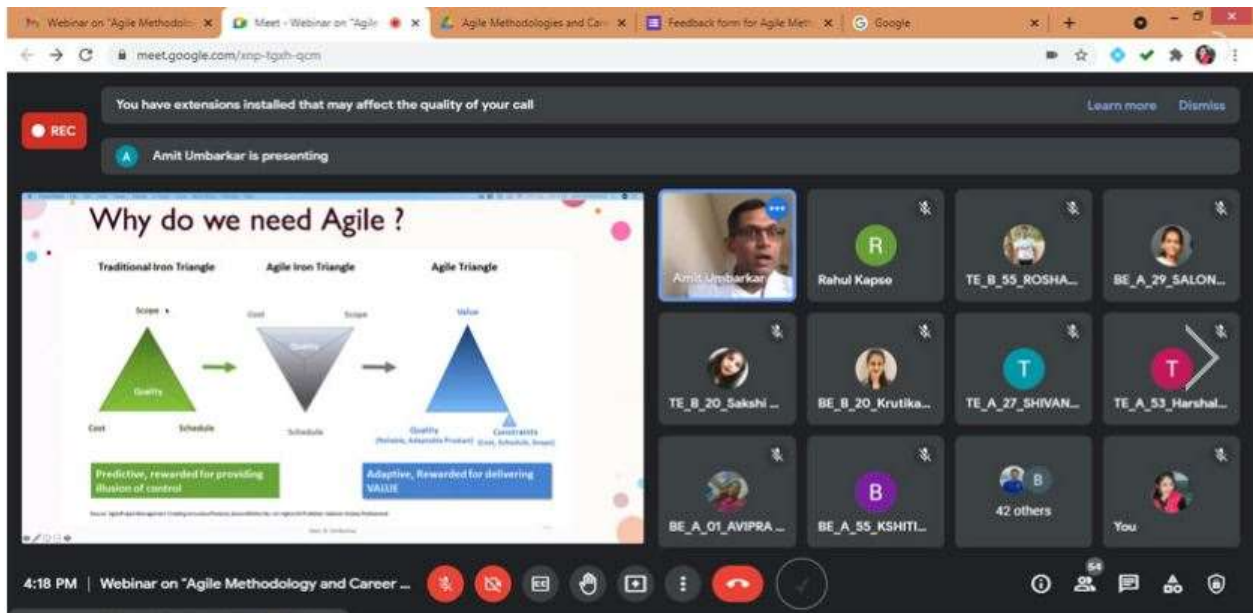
Webinar on "Agile Methodolo... | Meet - Webinar on "Agile | Agile Methodologies and Car... | Feedback form for Agile Meth... | Google

meet.google.com/xnp-tgxh-qcm

REC

You have extensions installed that may affect the quality of your call

Learn more   Dismiss

A   Amit Umbarkar is presenting

Why do we need Agile ?

Traditional Iron Triangle   Agile Iron Triangle   Agile Triangle

Scope   Cost   Scope   Value

Quality   Quality

Cost   Schedule   Schedule   Quality (Reliable, Adaptable Product)   Constraints (Cost, Schedule, Scope)

Predictive, rewarded for providing illusion of control

Adaptive, Rewarded for delivering VALUE

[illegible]

Amit Umbarkar   R Rahul Kapse   TE_B_55_ROSHA...   BE_A_29_SALON...

TE_B_20_Sakshi ...   BE_B_20_Krutika...   T TE_A_27_SHIVAN...   T TE_A_53_Harshal...

BE_A_01_AVIPRA ...   B BE_A_55_KSHITI...   B 42 others   You

4:18 PM | Webinar on "Agile Methodology and Career ...

64